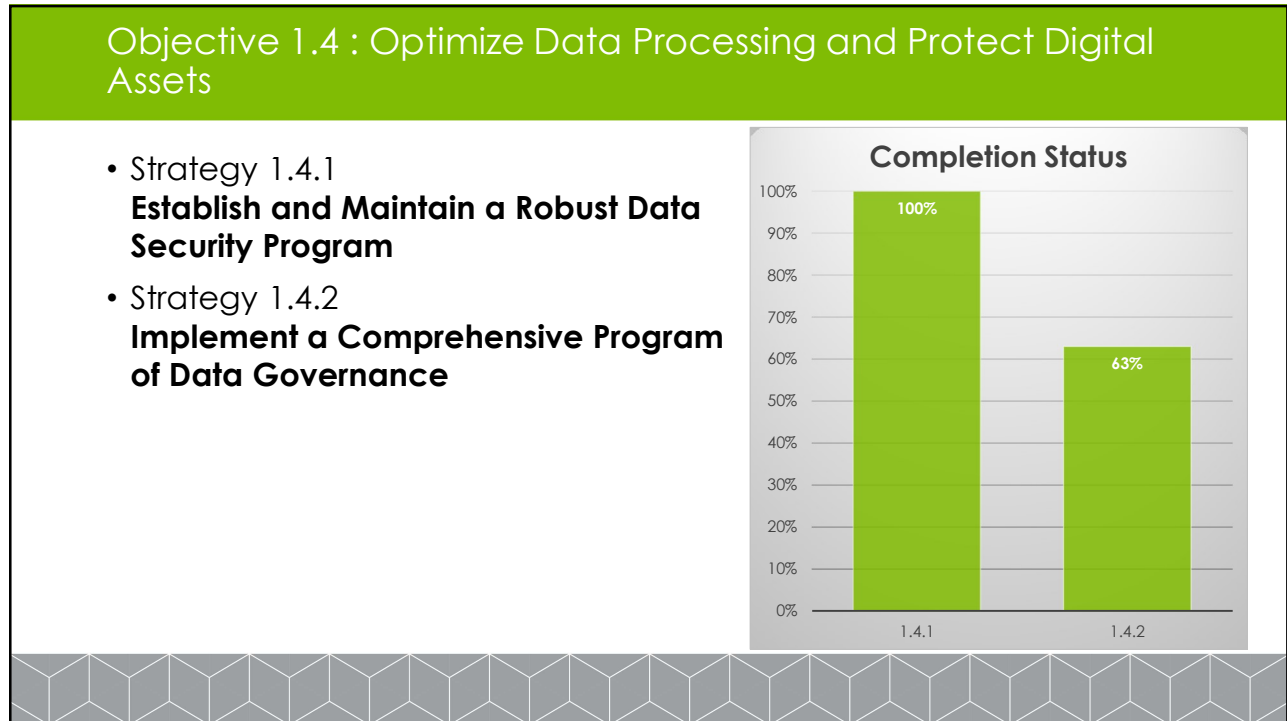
Objective 1.4 : Optimize Data Processing and Protect Digital Assets

• Strategy 1.4.1
**Establish and Maintain a Robust Data Security Program**

• Strategy 1.4.2
**Implement a Comprehensive Program of Data Governance**

Completion Status

100%
90%
80%
70%
60%
50%
40%
30%
20%
10%
0%

100%
63%

1.4.1
1.4.2